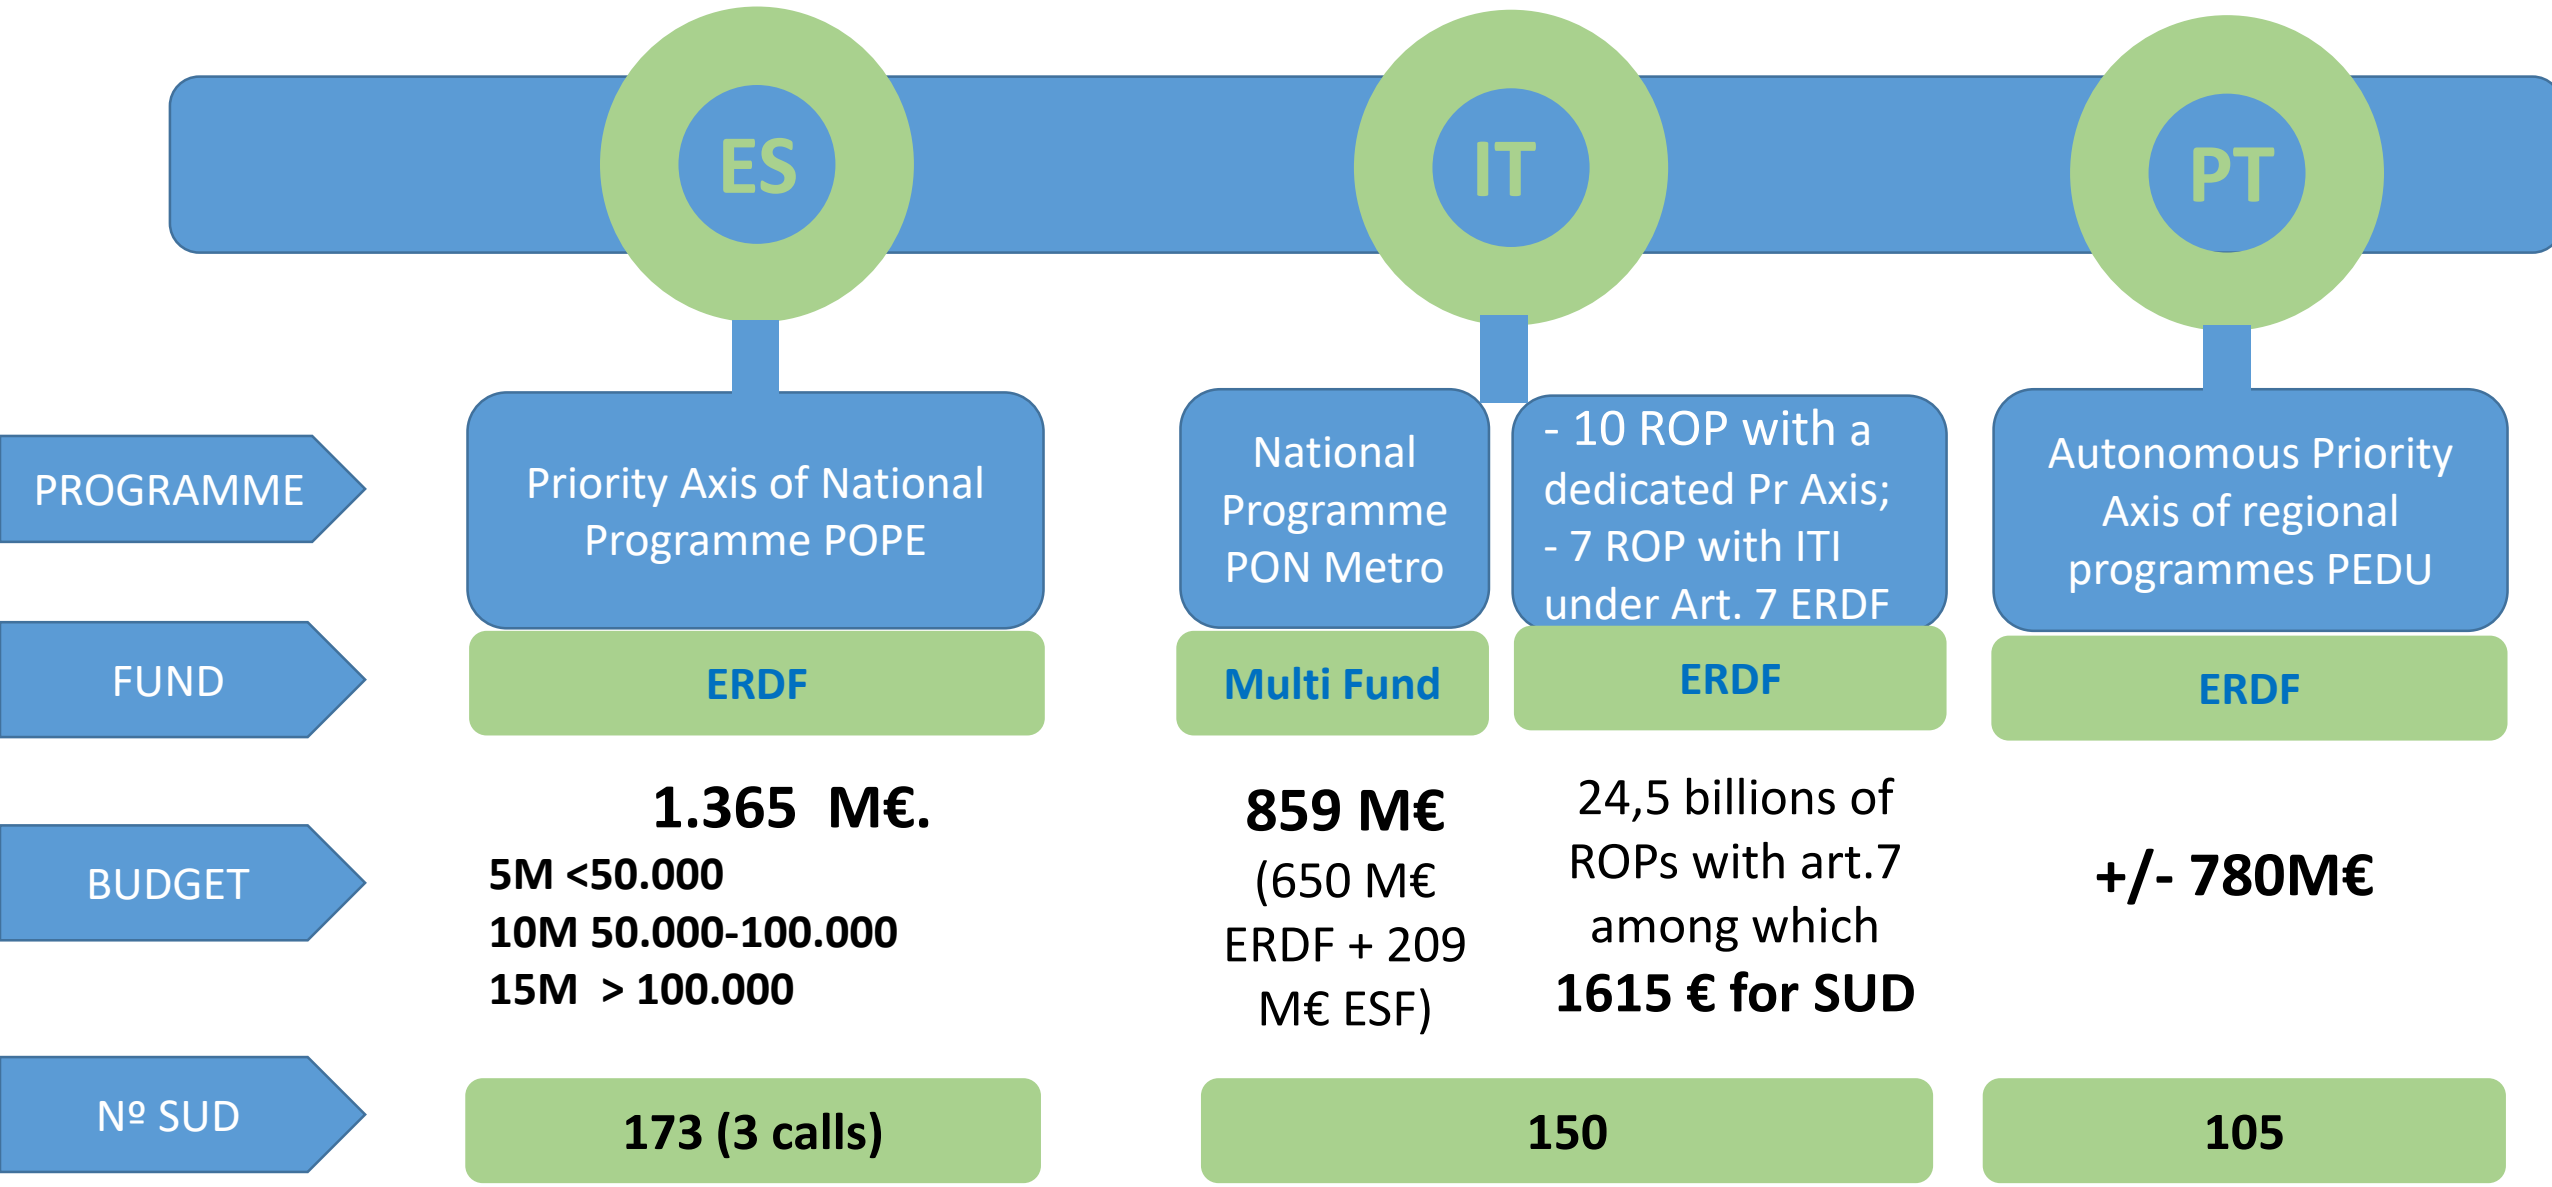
ES

IT

PT

PROGRAMME

Priority Axis of National Programme POPE

National Programme PON Metro

- 10 ROP with a dedicated Pr Axis;
- 7 ROP with ITI under Art. 7 ERDF

Autonomous Priority Axis of regional programmes PEDU

FUND

ERDF

Multi Fund

ERDF

ERDF

BUDGET

1.365 M€.
5M <50.000
10M 50.000-100.000
15M > 100.000

859 M€
(650 M€ ERDF + 209 M€ ESF)

24,5 billions of ROPs with art.7 among which
1615 € for SUD

+/- 780M€

Nº SUD

173 (3 calls)

150

105